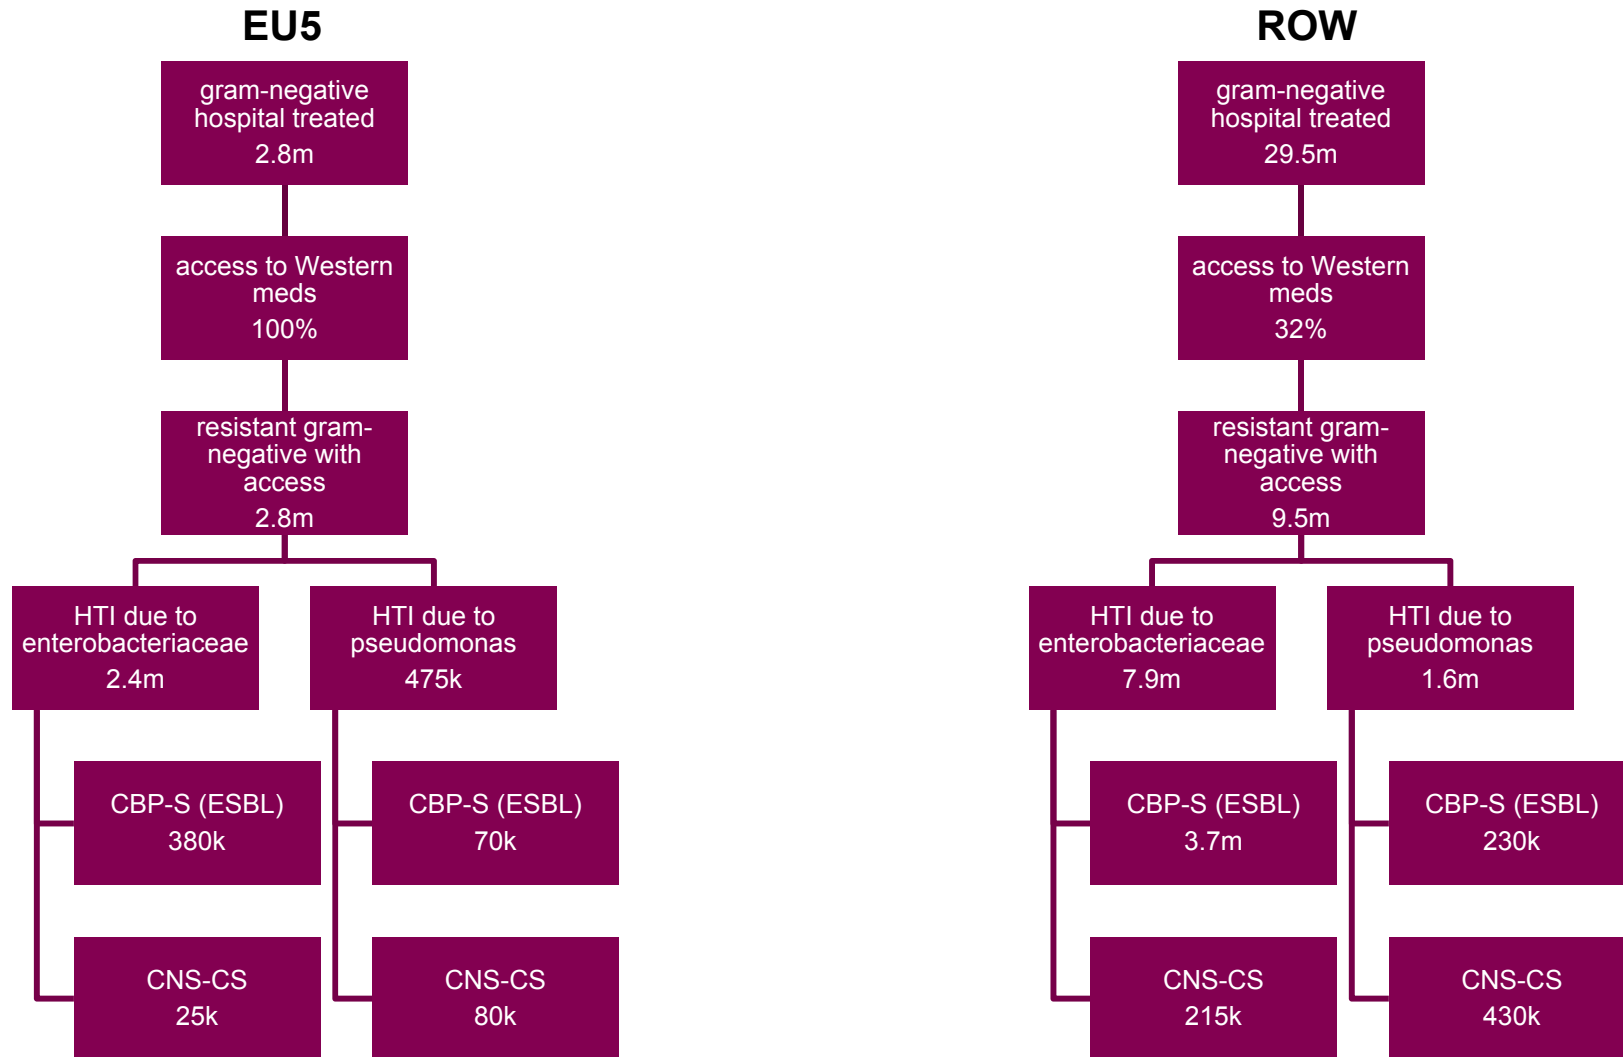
EU5

gram-negative hospital treated
2.8m

access to Western meds
100%

resistant gram-negative with access
2.8m

HTI due to enterobacteriaceae
2.4m

CBP-S (ESBL)
380k

CNS-CS
25k

HTI due to pseudomonas
475k

CBP-S (ESBL)
70k

CNS-CS
80k

ROW

gram-negative hospital treated
29.5m

access to Western meds
32%

resistant gram-negative with access
9.5m

HTI due to enterobacteriaceae
7.9m

CBP-S (ESBL)
3.7m

CNS-CS
215k

HTI due to pseudomonas
1.6m

CBP-S (ESBL)
230k

CNS-CS
430k